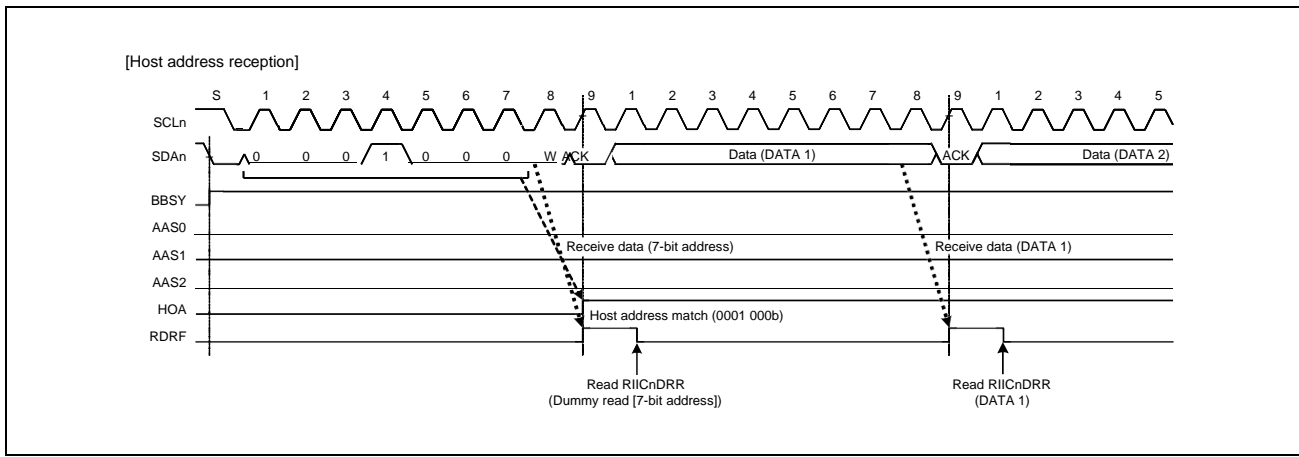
[Host address reception]

S 1 2 3 4 5 6 7 8 9 1 2 3 4 5 6 7 8 9 1 2 3 4 5

SCLn

SDAn 0 0 0 1 0 0 0 W ACK Data (DATA 1) ACK Data (DATA 2)

BBSY

AAS0

AAS1

AAS2

HOA

RDRF

Receive data (7-bit address)

Receive data (DATA 1)

Host address match (0001 000b)

Read RIICnDRR
(Dummy read [7-bit address])

Read RIICnDRR
(DATA 1)